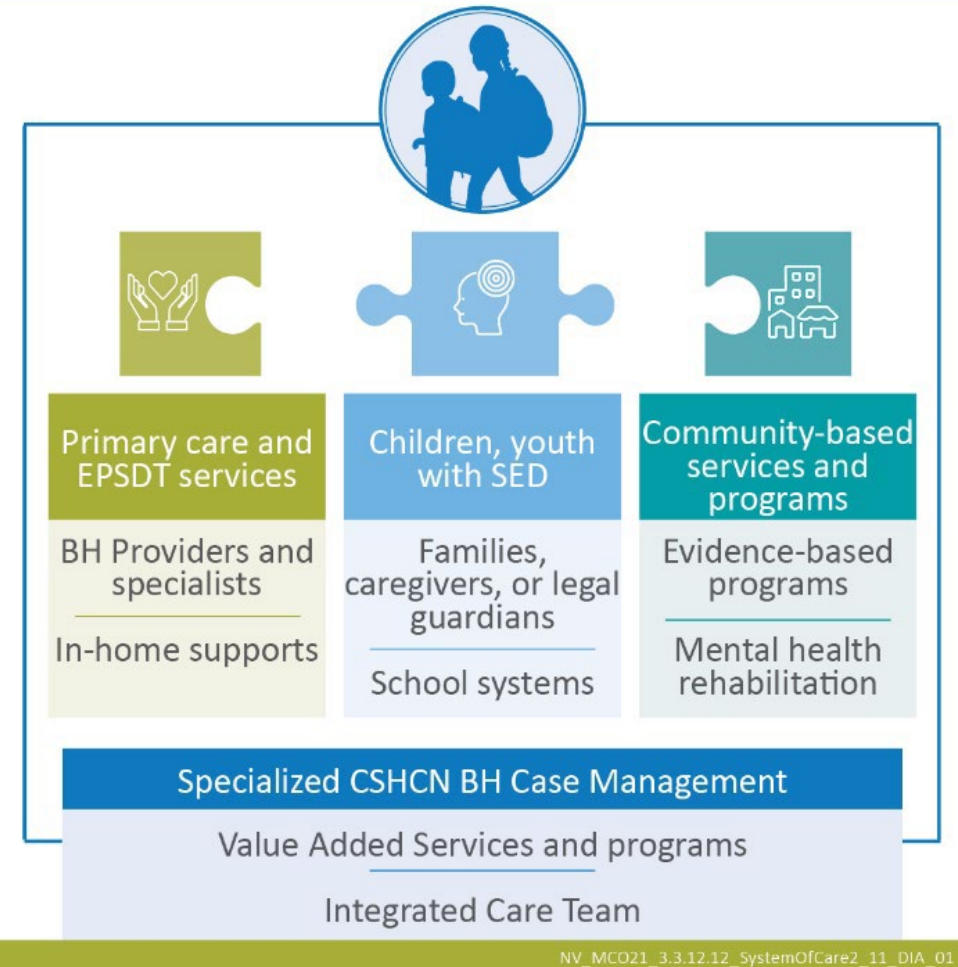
Primary care and EPSDT services

BH Providers and specialists

In-home supports

Children, youth with SED

Families, caregivers, or legal guardians

School systems

Community-based services and programs

Evidence-based programs

Mental health rehabilitation

Specialized CSHCN BH Case Management

Value Added Services and programs

Integrated Care Team

NV_MCO21_3.3.12.12_SystemOfCare2_11_DIA_01